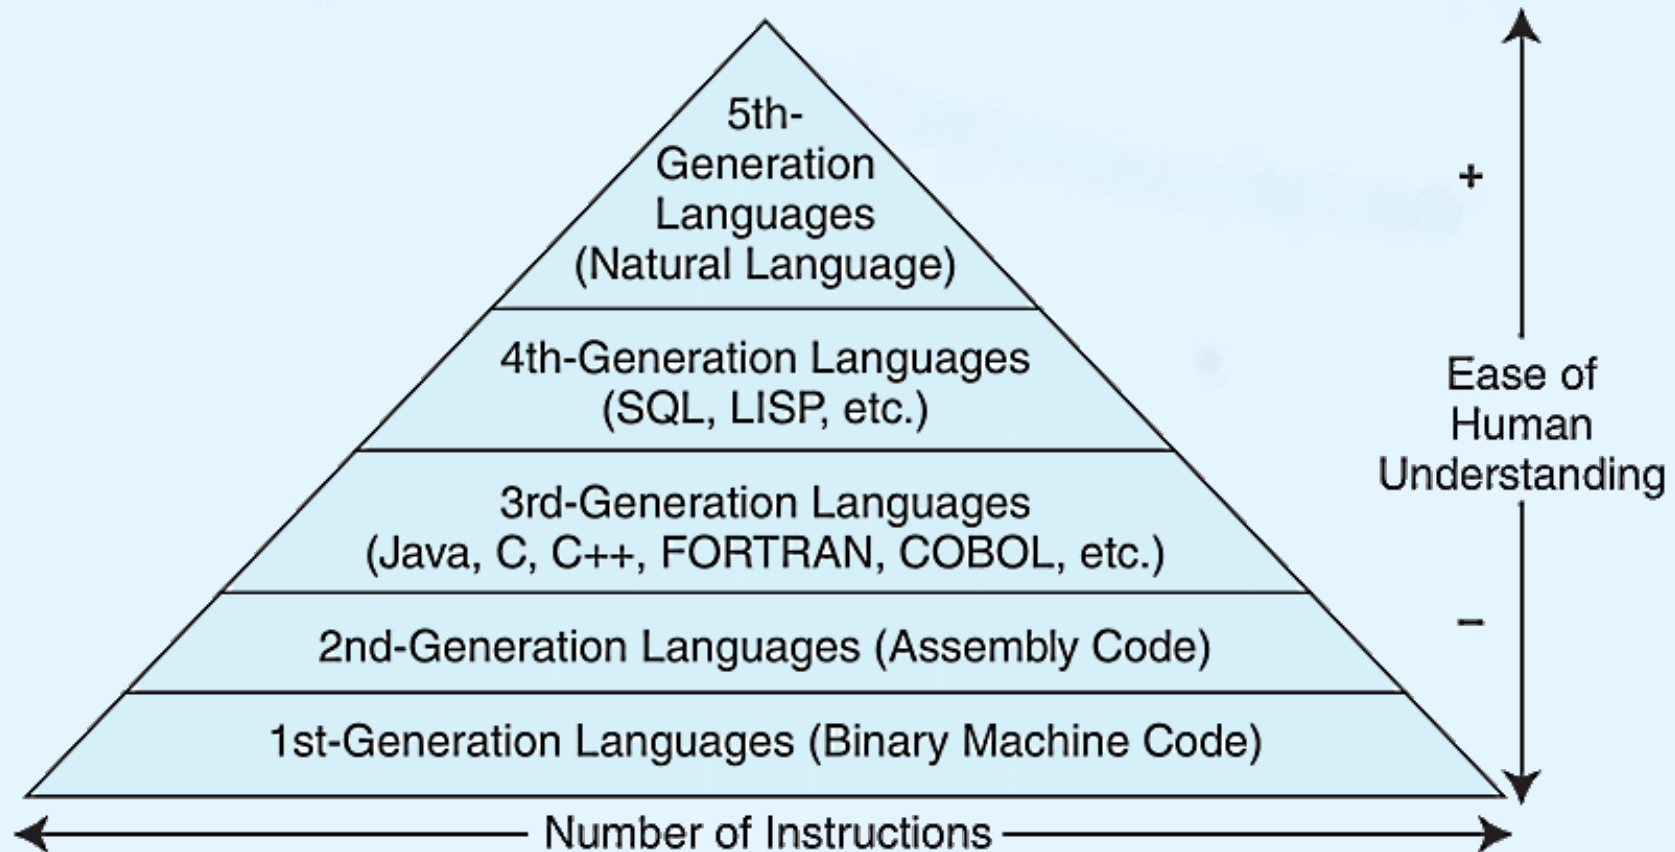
5th-Generation Languages (Natural Language)

4th-Generation Languages (SQL, LISP, etc.)

3rd-Generation Languages (Java, C, C++, FORTRAN, COBOL, etc.)

2nd-Generation Languages (Assembly Code)

1st-Generation Languages (Binary Machine Code)

+

Ease of Human Understanding

−

Number of Instructions